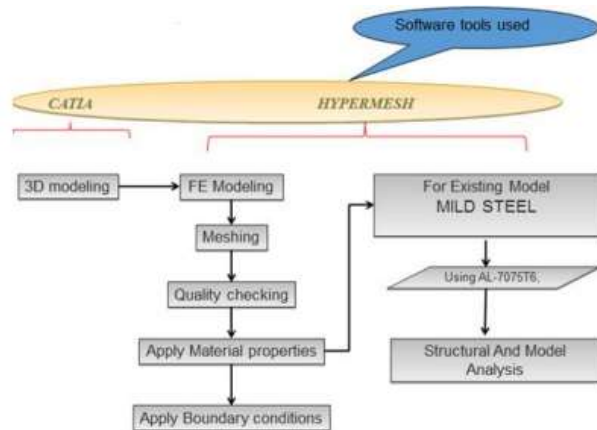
Software tools used

CATIA

HYPERMESH

3D modeling

FE Modeling

Meshing

Quality checking

Apply Material properties

Apply Boundary conditions

For Existing Model
MILD STEEL

Using AL-7075T6,

Structural And Model Analysis